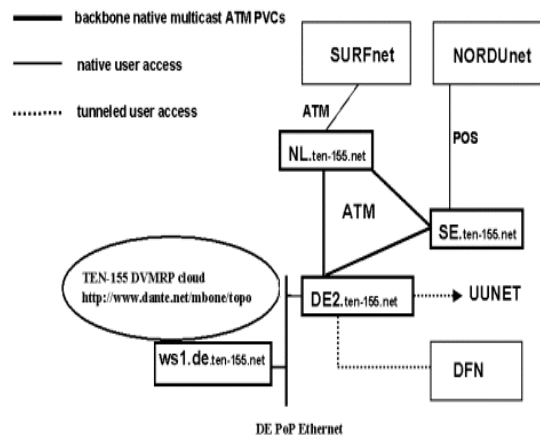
backbone native multicast ATM PVCs

native user access

tunneled user access

SURFnet

NORDUnet

ATM

POS

NL.ten-155.net

ATM

SE.ten-155.net

TEN-155 DVMRP cloud
http://www.dante.net/mbone/topo

DE2.ten-155.net

UUNET

ws1.de.ten-155.net

DFN

DE PoP Ethernet